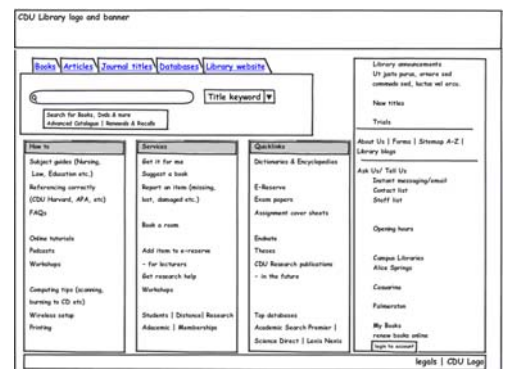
CDU Library logo and banner

Books | Articles | Journal titles | Databases | Library website

Title keyword ▾

Search for Books, Dvds & more
Advanced Catalogue | Renewals & Recalls

Library announcements
Ut justo purus, ornare sed commodo sed, luctus vel arcu.

New titles

Trials

About Us | Forms | Sitemap A-Z | Library blogs

Ask Us/ Tell Us
Instant messaging/email
Contact list
Staff list

Opening hours

Campus Libraries
Alice Springs

Casuarina

Palmerston

My Books
renew books online
login to account

How to

Subject guides (Nursing, Law, Education etc.)

Referencing correctly (CDU Harvard, APA, etc)

FAQs

Online tutorials

Podcasts

Workshops

Computing tips (scanning, burning to CD etc)

Wireless setup

Printing

Services

Get it for me

Suggest a book

Report an item (missing, lost, damaged etc.)

Book a room

Add items to e-reserve

- for lecturers

Get research help

Workshops

Students | Distance | Research

Academic | Memberships

Quicklinks

Dictionaries & Encyclopedias

E-Reserve

Exam papers

Assignment cover sheets

Endnote

Theses

CDU Research publications

- in the future

Top databases

Academic Search Premier |

Science Direct | Lexis Nexis

legals | CDU Logo